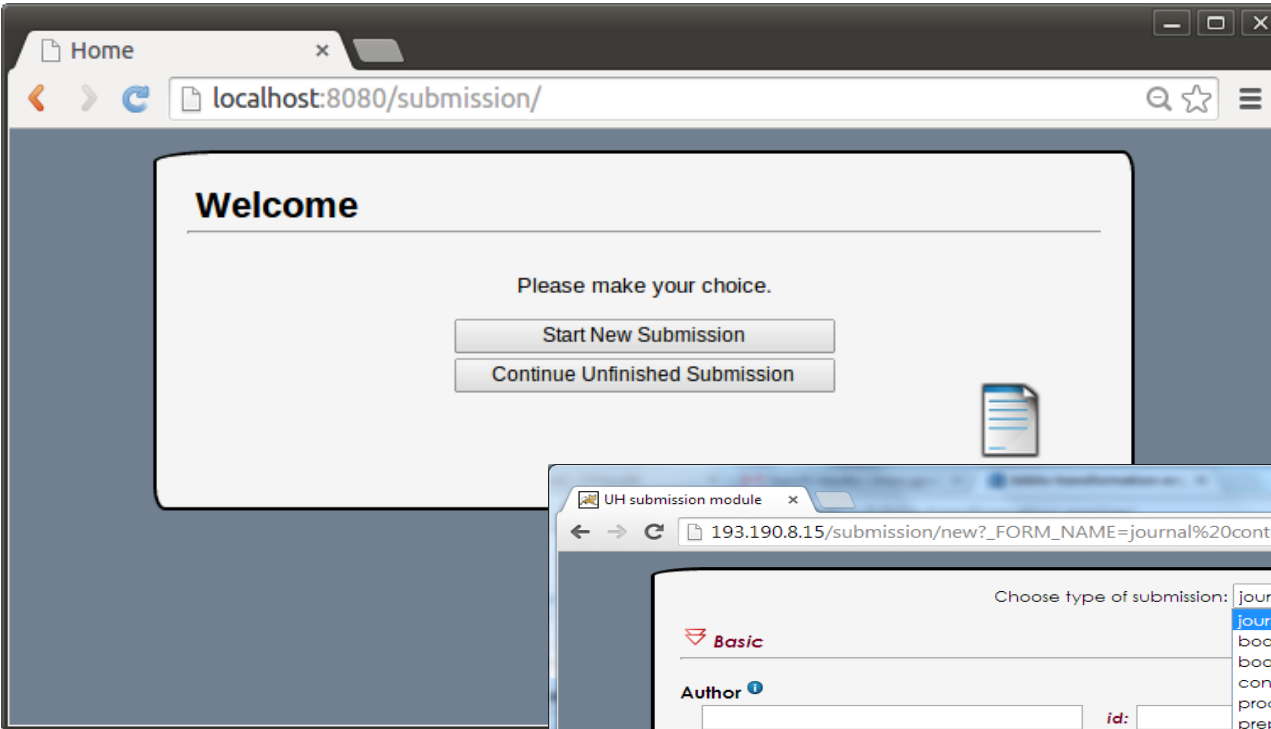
Home ×

localhost:8080/submission/

Welcome

Please make your choice.

Start New Submission

Continue Unfinished Submission

UH submission module ×

193.190.8.15/submission/new?_FORM_NAME=journal%20cont

Choose type of submission: jour

jour
boo
boo
con
proc
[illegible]

Basic

Author

id: